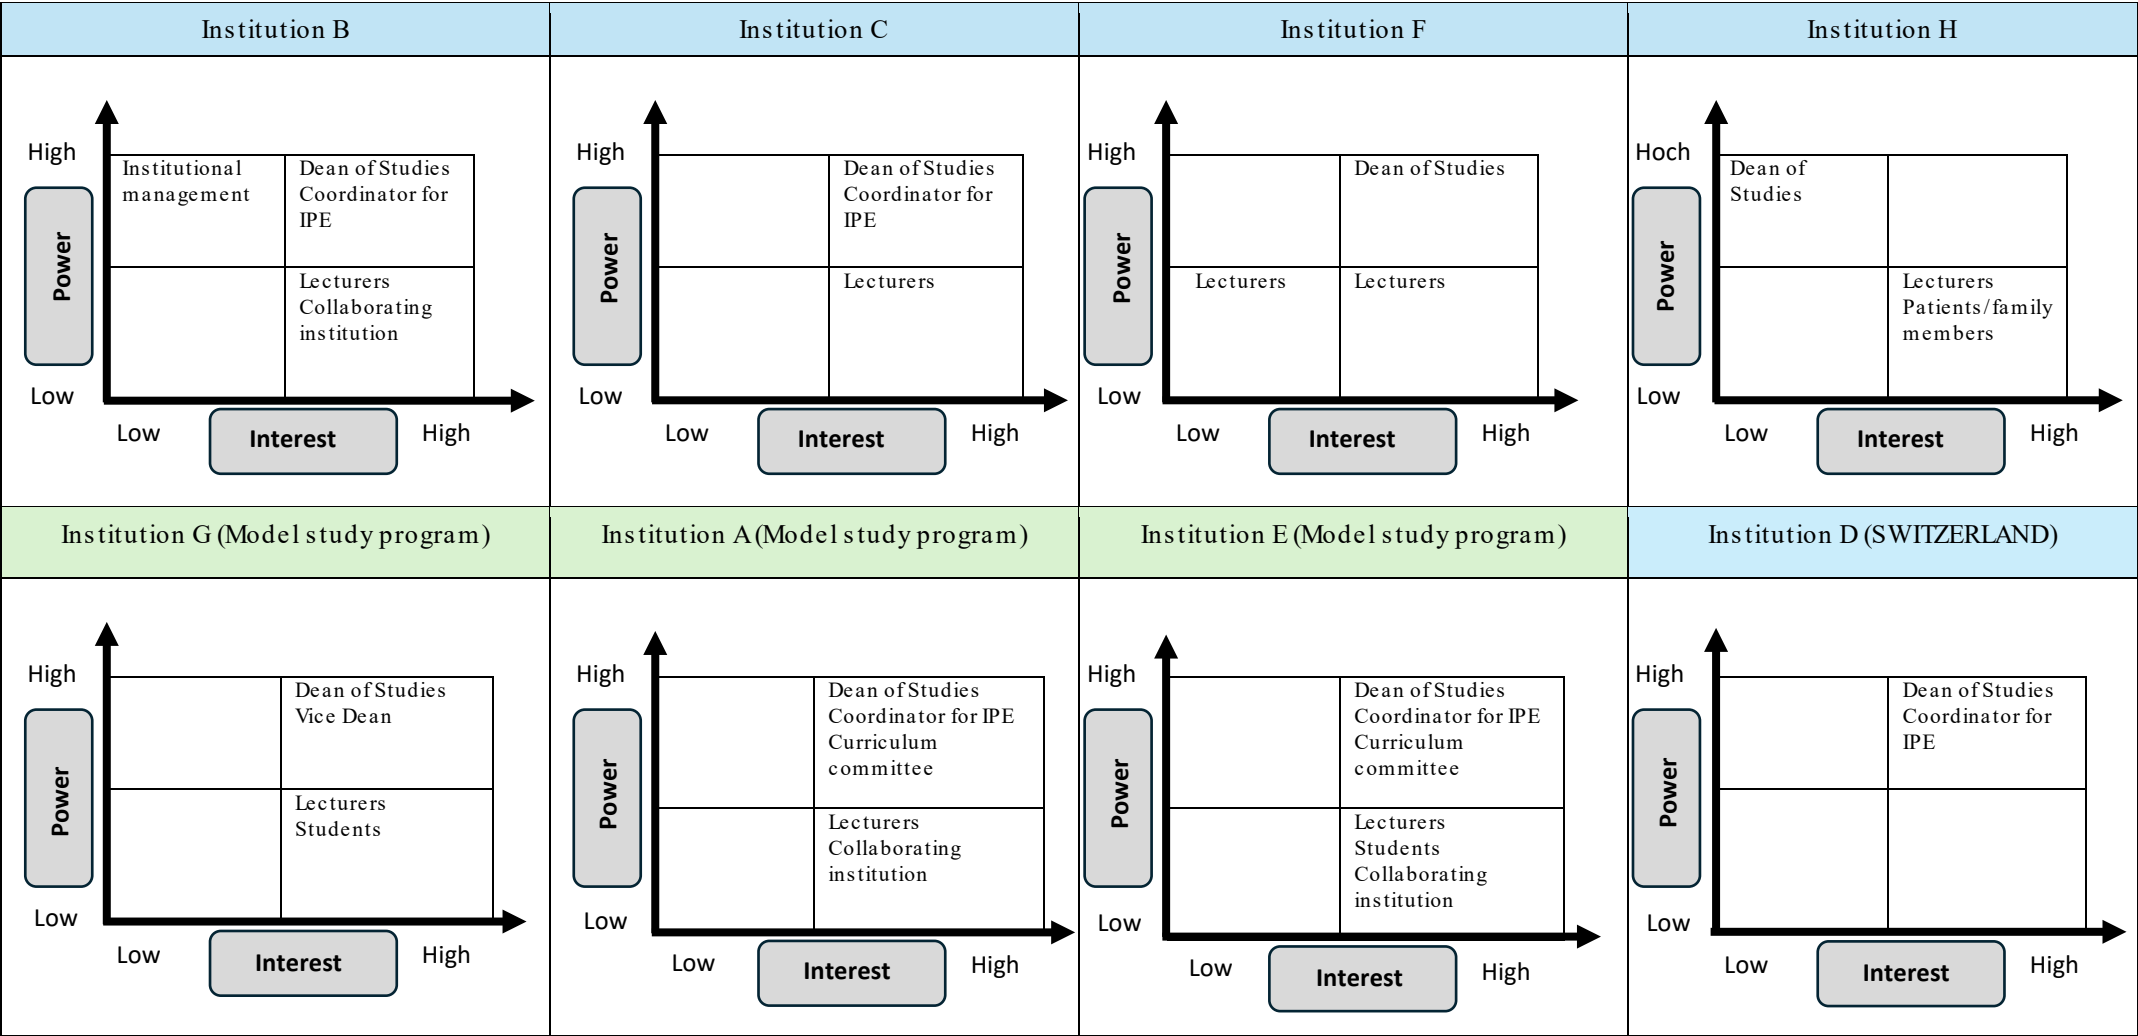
Institution B

High
Power
Low
Institutional management
Dean of Studies Coordinator for IPE
Lecturers Collaborating institution
Low
Interest
High

Institution C

High
Power
Low
Dean of Studies Coordinator for IPE
Lecturers
Low
Interest
High

Institution F

High
Power
Low
Dean of Studies
Lecturers
Lecturers
Low
Interest
High

Institution H

Hoch
Power
Low
Dean of Studies
Lecturers Patients/family members
Low
Interest
High

Institution G (Model study program)

High
Power
Low
Dean of Studies Vice Dean
Lecturers Students
Low
Interest
High

Institution A (Model study program)

High
Power
Low
Dean of Studies Coordinator for IPE Curriculum committee
Lecturers Collaborating institution
Low
Interest
High

Institution E (Model study program)

High
Power
Low
Dean of Studies Coordinator for IPE Curriculum committee
Lecturers Students Collaborating institution
Low
Interest
High

Institution D (SWITZERLAND)

High
Power
Low
Dean of Studies Coordinator for IPE
Low
Interest
High